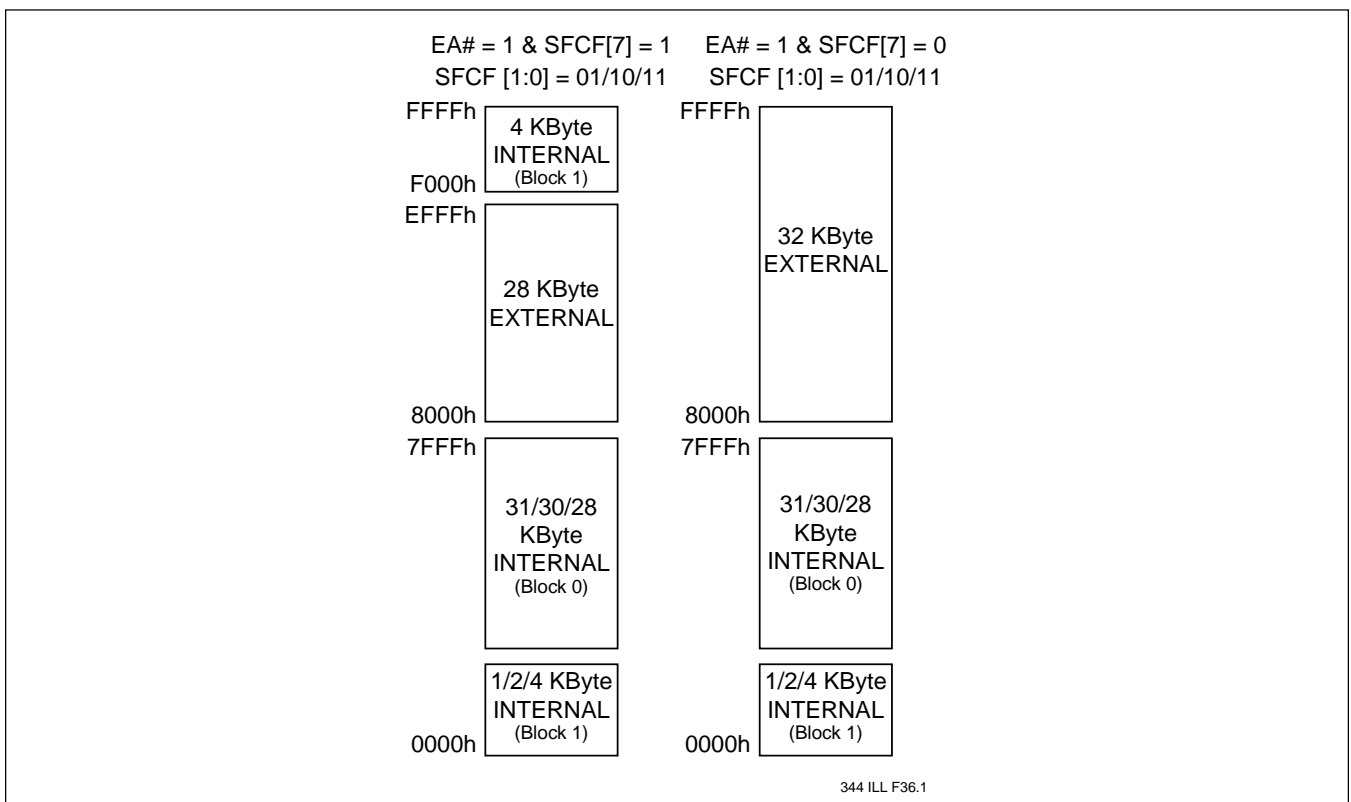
EA# = 1 & SFCF[7] = 1
SFCF [1:0] = 01/10/11

FFFFh
4 KByte
INTERNAL
(Block 1)
F000h

EFFFh
28 KByte
EXTERNAL
8000h

7FFFh
31/30/28
KByte
INTERNAL
(Block 0)

1/2/4 KByte
INTERNAL
(Block 1)
0000h

EA# = 1 & SFCF[7] = 0
SFCF [1:0] = 01/10/11

FFFFh
32 KByte
EXTERNAL
8000h

7FFFh
31/30/28
KByte
INTERNAL
(Block 0)

1/2/4 KByte
INTERNAL
(Block 1)
0000h

344 ILL F36.1